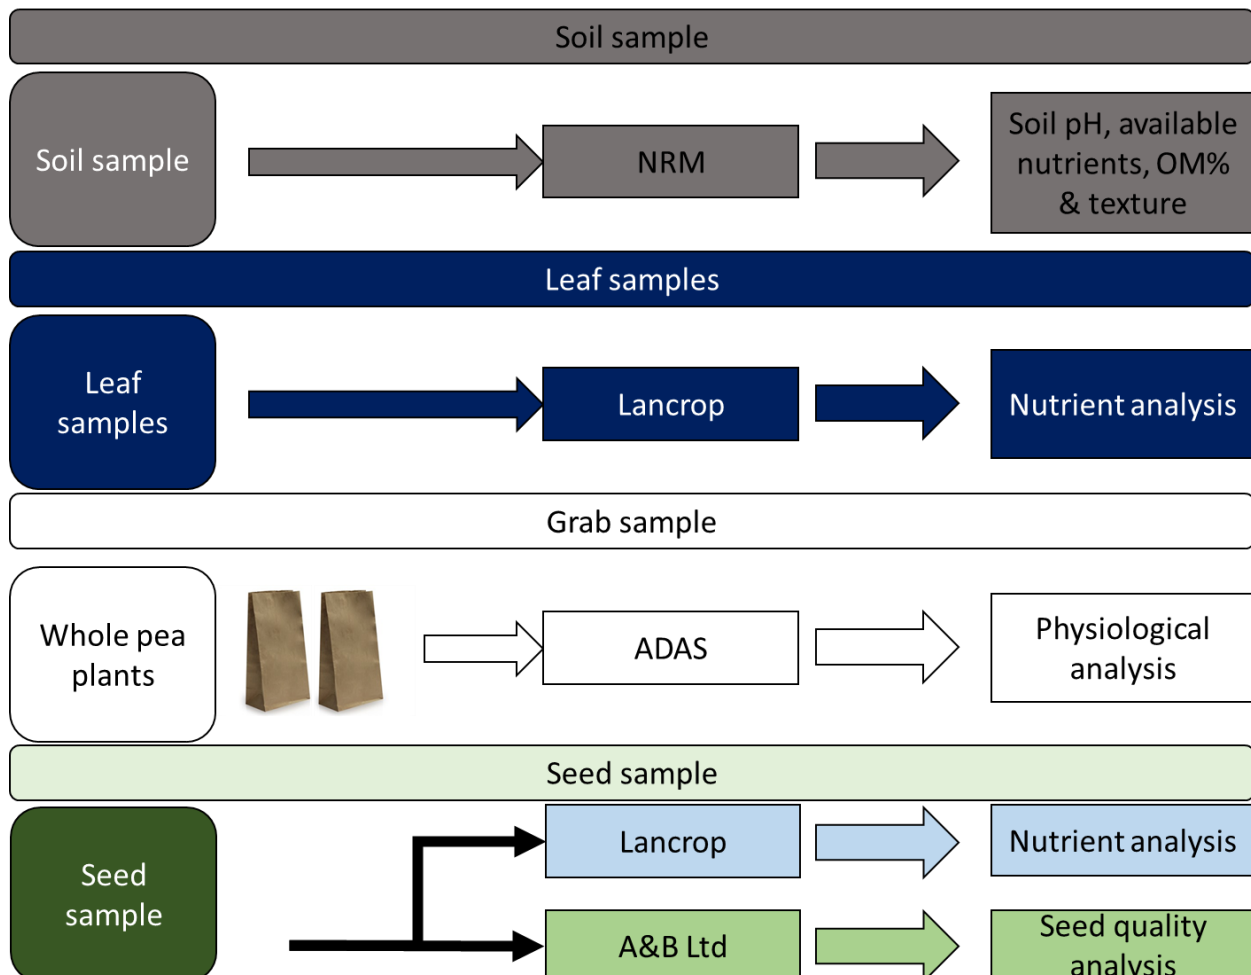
Soil sample

Soil sample

NRM

Soil pH, available nutrients, OM% & texture

Leaf samples

Leaf samples

Lancrop

Nutrient analysis

Grab sample

Whole pea plants

ADAS

Physiological analysis

Seed sample

Seed sample

Lancrop

Nutrient analysis

A&B Ltd

Seed quality analysis